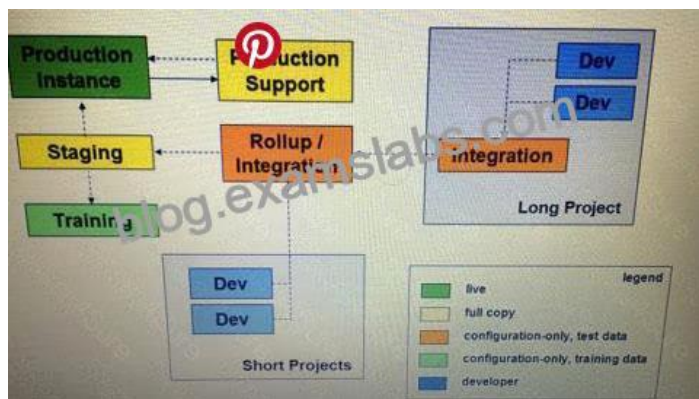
Production Instance

P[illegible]duction Support

Staging

Rollup / Integrati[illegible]

Training

blog.examslabs.com

Dev

Dev

Integration

Long Project

Dev

Dev

Short Projects

legend

live

full copy

configuration-only, test data

configuration-only, training data

developer